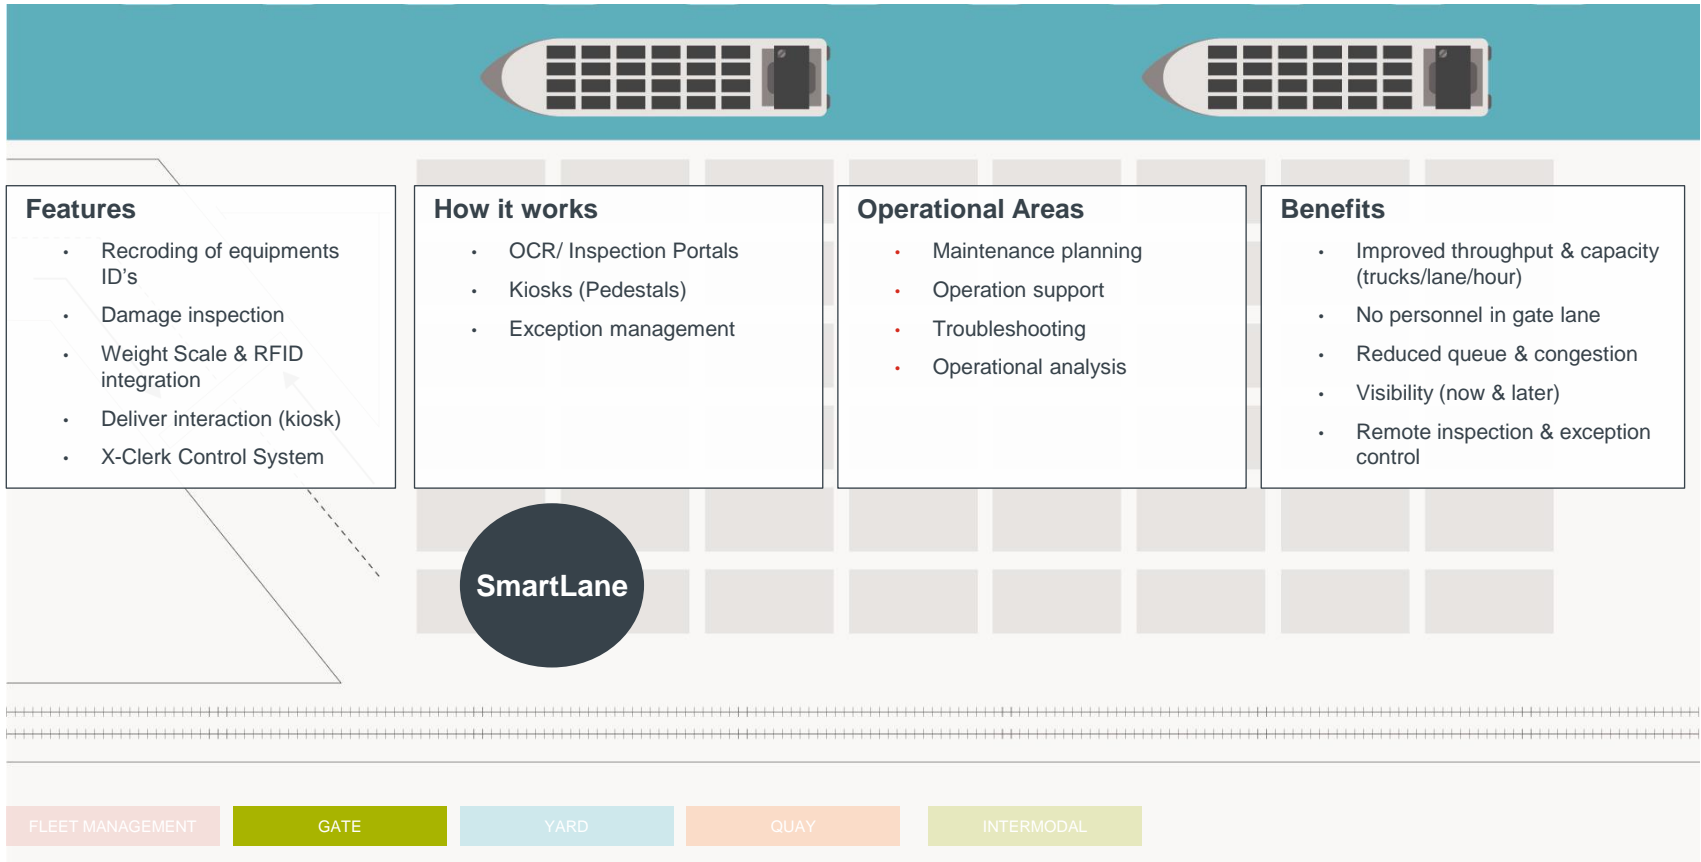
Features

- Recroding of equipments ID's
- Damage inspection
- Weight Scale & RFID integration
- Deliver interaction (kiosk)
- X-Clerk Control System

How it works

- OCR/ Inspection Portals
- Kiosks (Pedestals)
- Exception management

Operational Areas

- Maintenance planning
- Operation support
- Troubleshooting
- Operational analysis

Benefits

- Improved throughput & capacity (trucks/lane/hour)
- No personnel in gate lane
- Reduced queue & congestion
- Visibility (now & later)
- Remote inspection & exception control

SmartLane

FLEET MANAGEMENT GATE YARD QUAY INTERMODAL